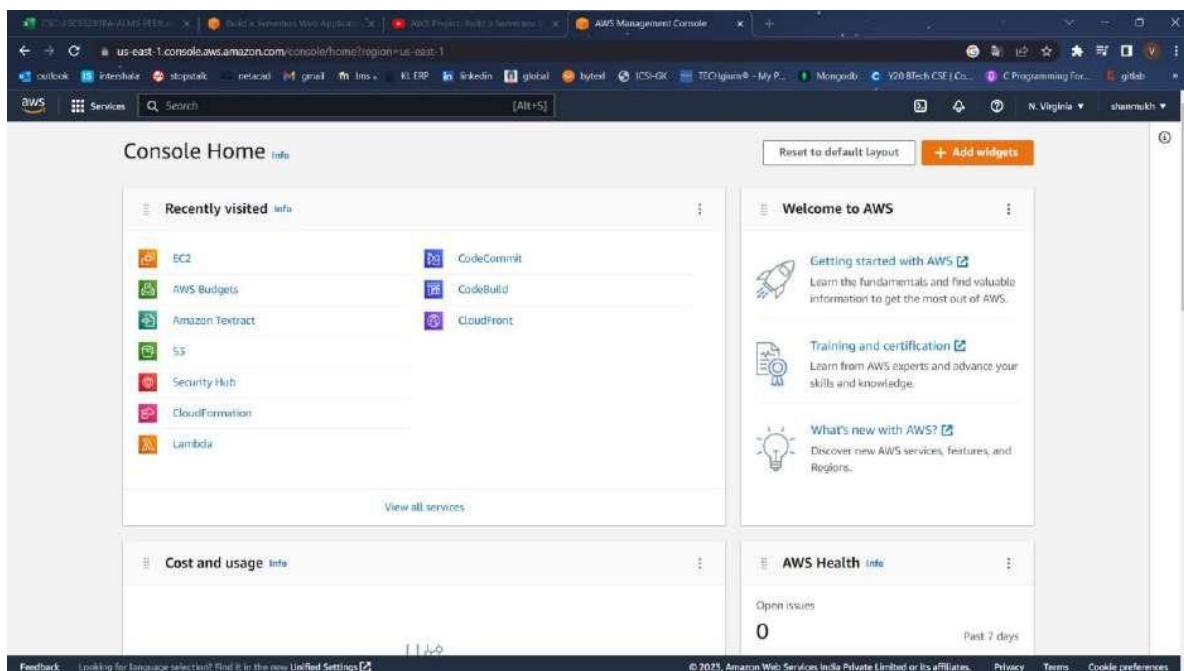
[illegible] | Build a Serverless Web Applicati... | AWS Project: Build a Serverless... | AWS Management Console

us-east-1.console.aws.amazon.com/console/home?region=us-east-1

outlook | internshala | stopstalk | netacad | gmail | lms | KL ERP | linkedin | global | byted | ICSI-GK | TECHgium® - My P... | Mongodb | Y20 BTech CSE | Co... | C Programming For... | gitlab

aws | Services | Search | [Alt+S] | N. Virginia ▼ | shanmukh ▼

Console Home Info

Reset to default layout | + Add widgets

Recently visited Info

EC2
AWS Budgets
Amazon Textract
S3
Security Hub
CloudFormation
Lambda
CodeCommit
CodeBuild
CloudFront

View all services

Welcome to AWS

Getting started with AWS
Learn the fundamentals and find valuable information to get the most out of AWS.

Training and certification
Learn from AWS experts and advance your skills and knowledge.

What's new with AWS?
Discover new AWS services, features, and Regions.

Cost and usage Info

AWS Health Info

Open issues
0
Past 7 days

Feedback | Looking for language selection? Find it in the new Unified Settings | © 2023, Amazon Web Services India Private Limited or its affiliates. | Privacy | Terms | Cookie preferences